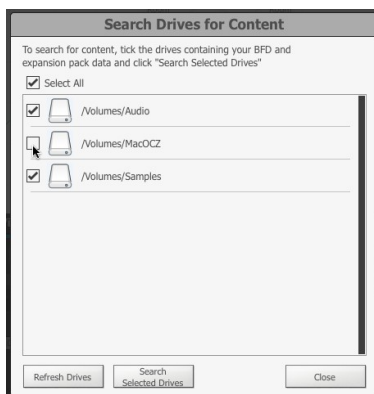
Search Drives for Content

To search for content, tick the drives containing your BFD and expansion pack data and click "Search Selected Drives"

Select All

/Volumes/Audio

/Volumes/MacOCZ

/Volumes/Samples

Refresh Drives

Search Selected Drives

Close